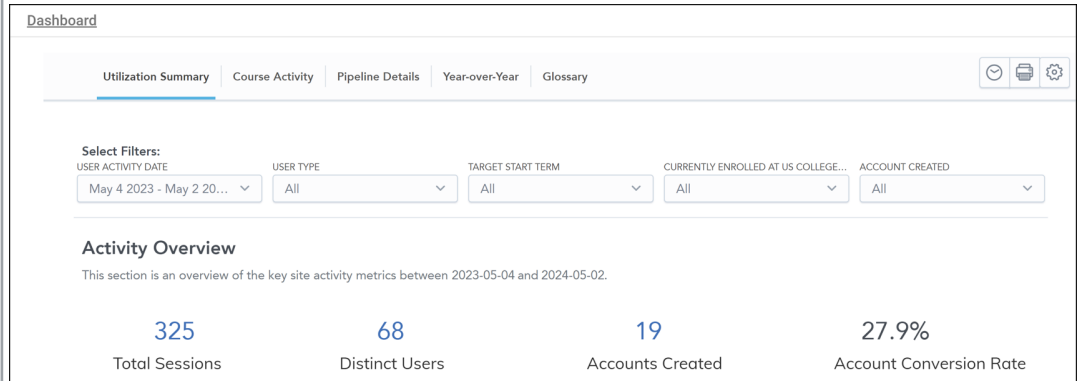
Dashboard

Utilization Summary | Course Activity | Pipeline Details | Year-over-Year | Glossary

Select Filters:

USER ACTIVITY DATE
May 4 2023 - May 2 20...

USER TYPE
All

TARGET START TERM
All

CURRENTLY ENROLLED AT US COLLEGE...
All

ACCOUNT CREATED
All

Activity Overview

This section is an overview of the key site activity metrics between 2023-05-04 and 2024-05-02.

325
Total Sessions

68
Distinct Users

19
Accounts Created

27.9%
Account Conversion Rate